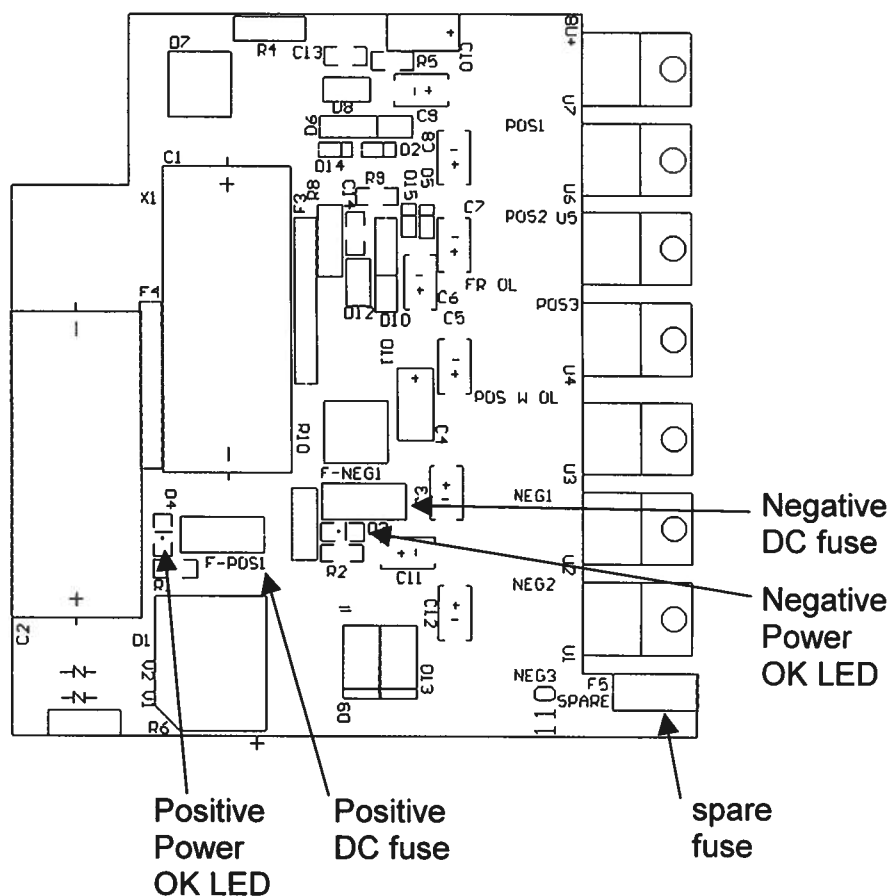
Q7
R4
C13
R5
C10
+U8
U8
C9
D6
C8
U7
POS1
C1
D14
D2
D5
R9
D15
X1
F3
R8
C3
C7
U6
POS2 U5
FR OL
C6
F4
D12
D10
C5
POS3
Q11
POS W OL
U4
R10
C4
F-NEG1
C3
NEG1
U3
D4
Q2
F-POS1
R2
C11
R1
NEG2
U2
C2
C12
D1
Q2
Q1
Q9
Q13
NEG3
U1
F5
SPARE
R6
Negative DC fuse
Negative Power OK LED
Positive Power OK LED
Positive DC fuse
spare fuse